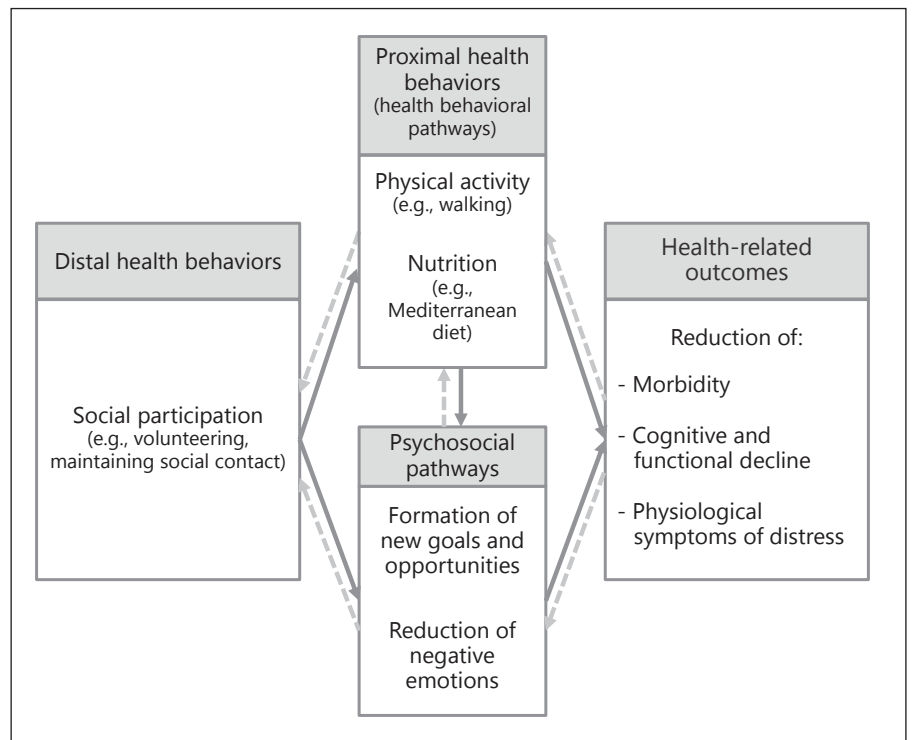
Proximal health behaviors
(health behavioral pathways)

Physical activity
(e.g., walking)

Nutrition
(e.g., Mediterranean diet)

Distal health behaviors

Social participation
(e.g., volunteering, maintaining social contact)

Health-related outcomes

Reduction of:

- Morbidity

- Cognitive and functional decline

- Physiological symptoms of distress

Psychosocial pathways

Formation of new goals and opportunities

Reduction of negative emotions